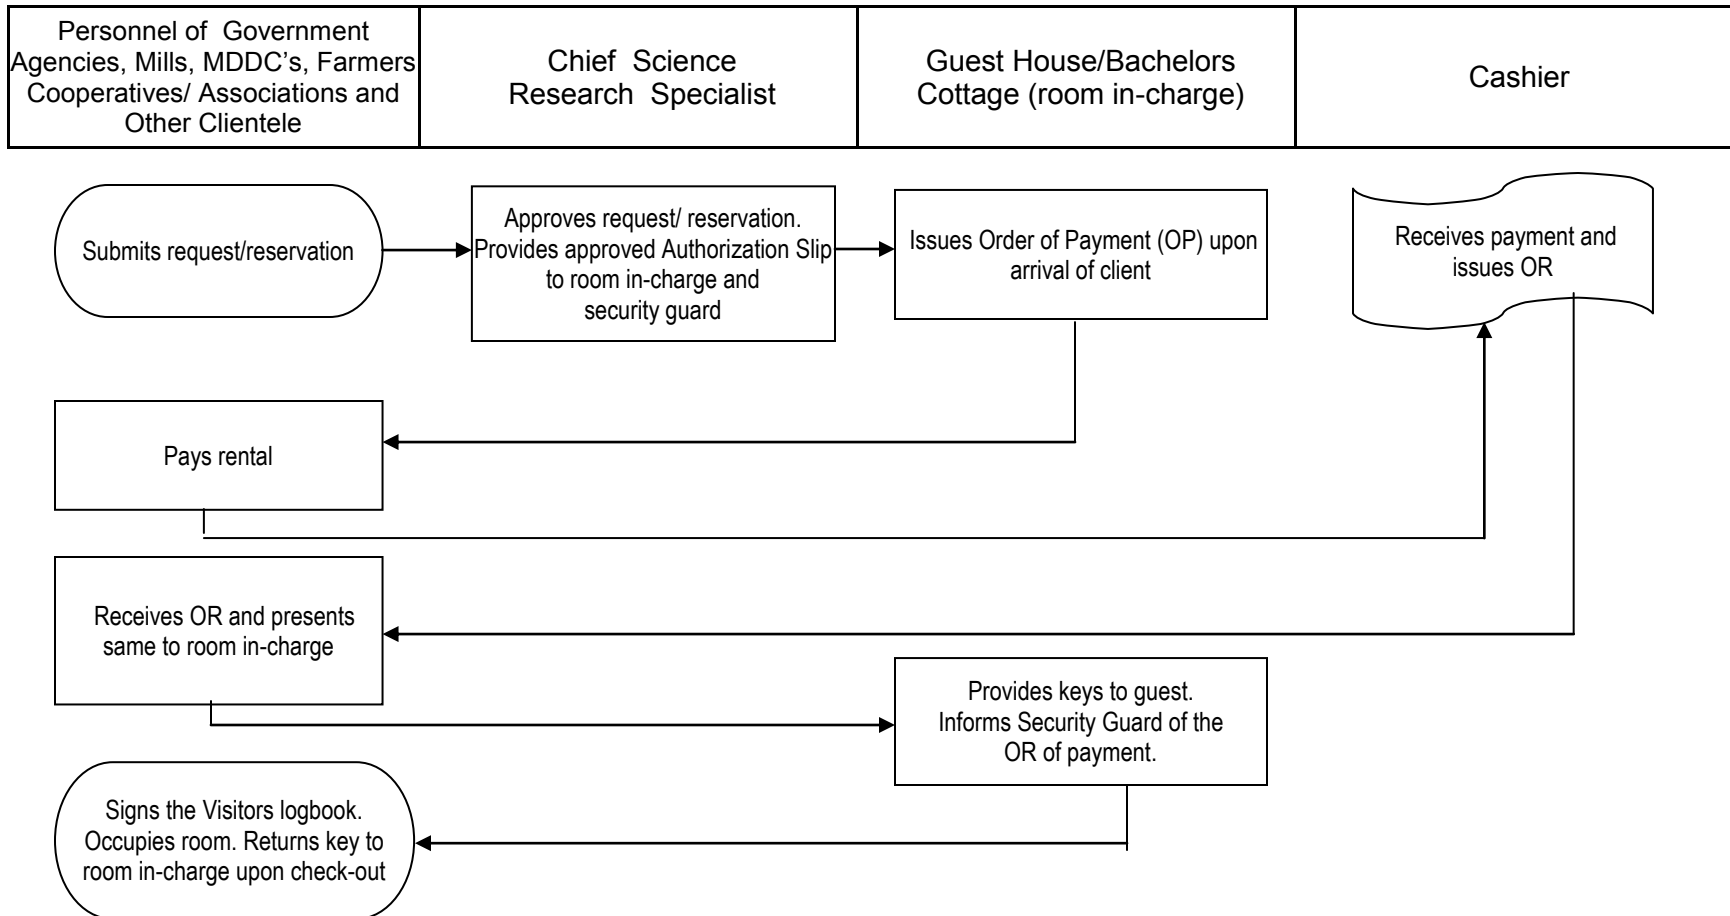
| Personnel of Government Agencies, Mills, MDDC's, Farmers Cooperatives/ Associations and Other Clientele | Chief Science Research Specialist | Guest House/Bachelors Cottage (room in-charge) | Cashier |
|---|---|---|---|

Submits request/reservation

Approves request/ reservation. Provides approved Authorization Slip to room in-charge and security guard

Issues Order of Payment (OP) upon arrival of client

Receives payment and issues OR

Pays rental

Receives OR and presents same to room in-charge

Provides keys to guest. Informs Security Guard of the OR of payment.

Signs the Visitors logbook. Occupies room. Returns key to room in-charge upon check-out